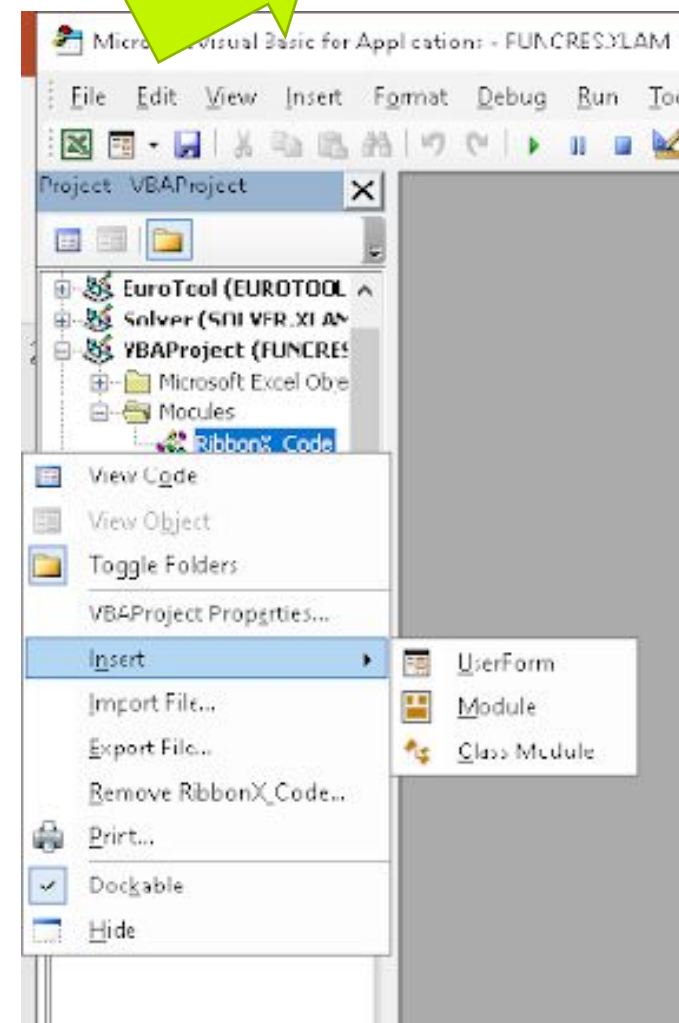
Micro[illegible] Visual Basic for Applications - FUNCRES.XLAM

File Edit View Insert Format Debug Run To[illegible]

Project - VBAProject

EuroTool (EUROTOOL
Solver (SOLVER.XLAM
VBAProject (FUNCRES
Microsoft Excel Obje
Modules
RibbonX_Code

View Code
View Object
Toggle Folders
VBAProject Properties...
Insert
Import File...
Export File...
Remove RibbonX_Code...
Print...
Dockable
Hide

UserForm
Module
Class Module